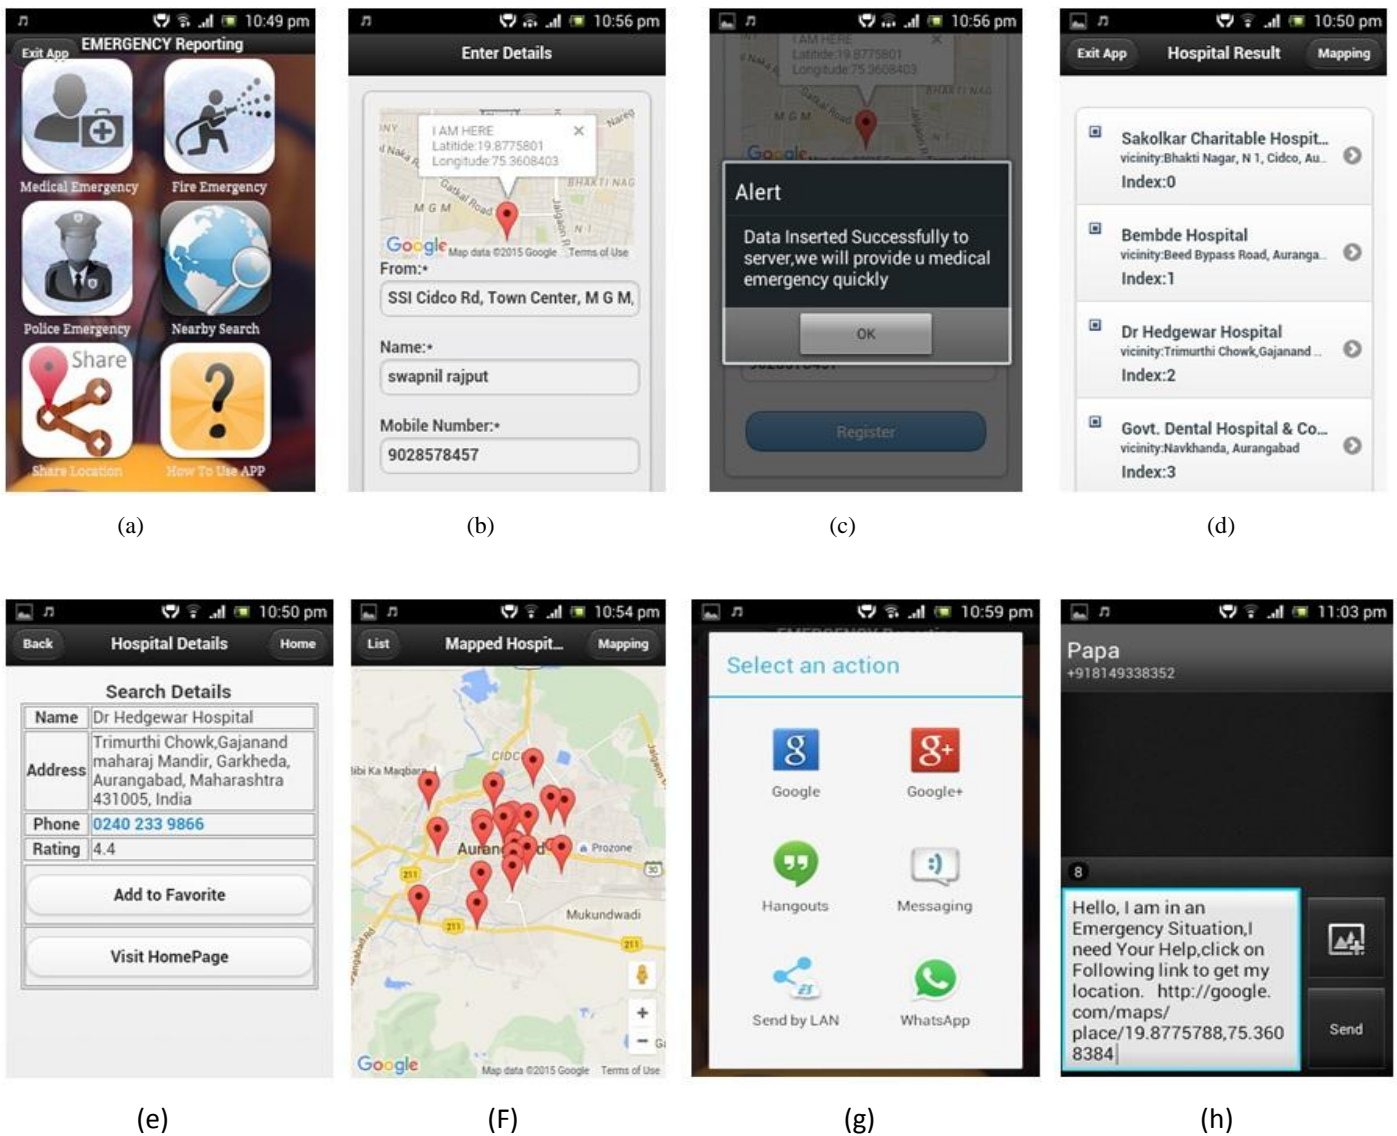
10:49 pm
Exit App EMERGENCY Reporting
Medical Emergency
Fire Emergency
Police Emergency
Nearby Search
Share
Share Location
How To Use APP

(a)

10:56 pm
Enter Details
I AM HERE
Latitide:19.8775801
Longitude:75.3608403
M G M
BHAKTI NAG
Google Map data ©2015 Google Terms of Use
From:•
SSI Cidco Rd, Town Center, M G M,
Name:•
swapnil rajput
Mobile Number:•
9028578457

(b)

10:56 pm
I AM HERE
Latitide:19.8775801
Longitude:75.3608403
Alert
Data Inserted Successfully to server,we will provide u medical emergency quickly
OK
Register

(c)

10:50 pm
Exit App Hospital Result Mapping
Sakolkar Charitable Hospit...
vicinity:Bhakti Nagar, N 1, Cidco, Au...
Index:0
Bembde Hospital
vicinity:Beed Bypass Road, Auranga...
Index:1
Dr Hedgewar Hospital
vicinity:Trimurthi Chowk,Gajanand ...
Index:2
Govt. Dental Hospital & Co...
vicinity:Navkhanda, Aurangabad
Index:3

(d)

10:50 pm
Back Hospital Details Home
Search Details

| Name | Dr Hedgewar Hospital |
|---|---|
| Address | Trimurthi Chowk,Gajanand maharaj Mandir, Garkheda, Aurangabad, Maharashtra 431005, India |
| Phone | 0240 233 9866 |
| Rating | 4.4 |

Add to Favorite
Visit HomePage

(e)

10:54 pm
List Mapped Hospit... Mapping
CIDCO
Aurangabad
Prozone
Mukundwadi
Google Map data ©2015 Google Terms of Use

(F)

10:59 pm
Select an action
Google
Google+
Hangouts
Messaging
Send by LAN
WhatsApp

(g)

11:03 pm
Papa
+918149338352
8
Hello, I am in an Emergency Situation,I need Your Help,click on Following link to get my location. http://google.com/maps/place/19.8775788,75.3608384
Send

(h)